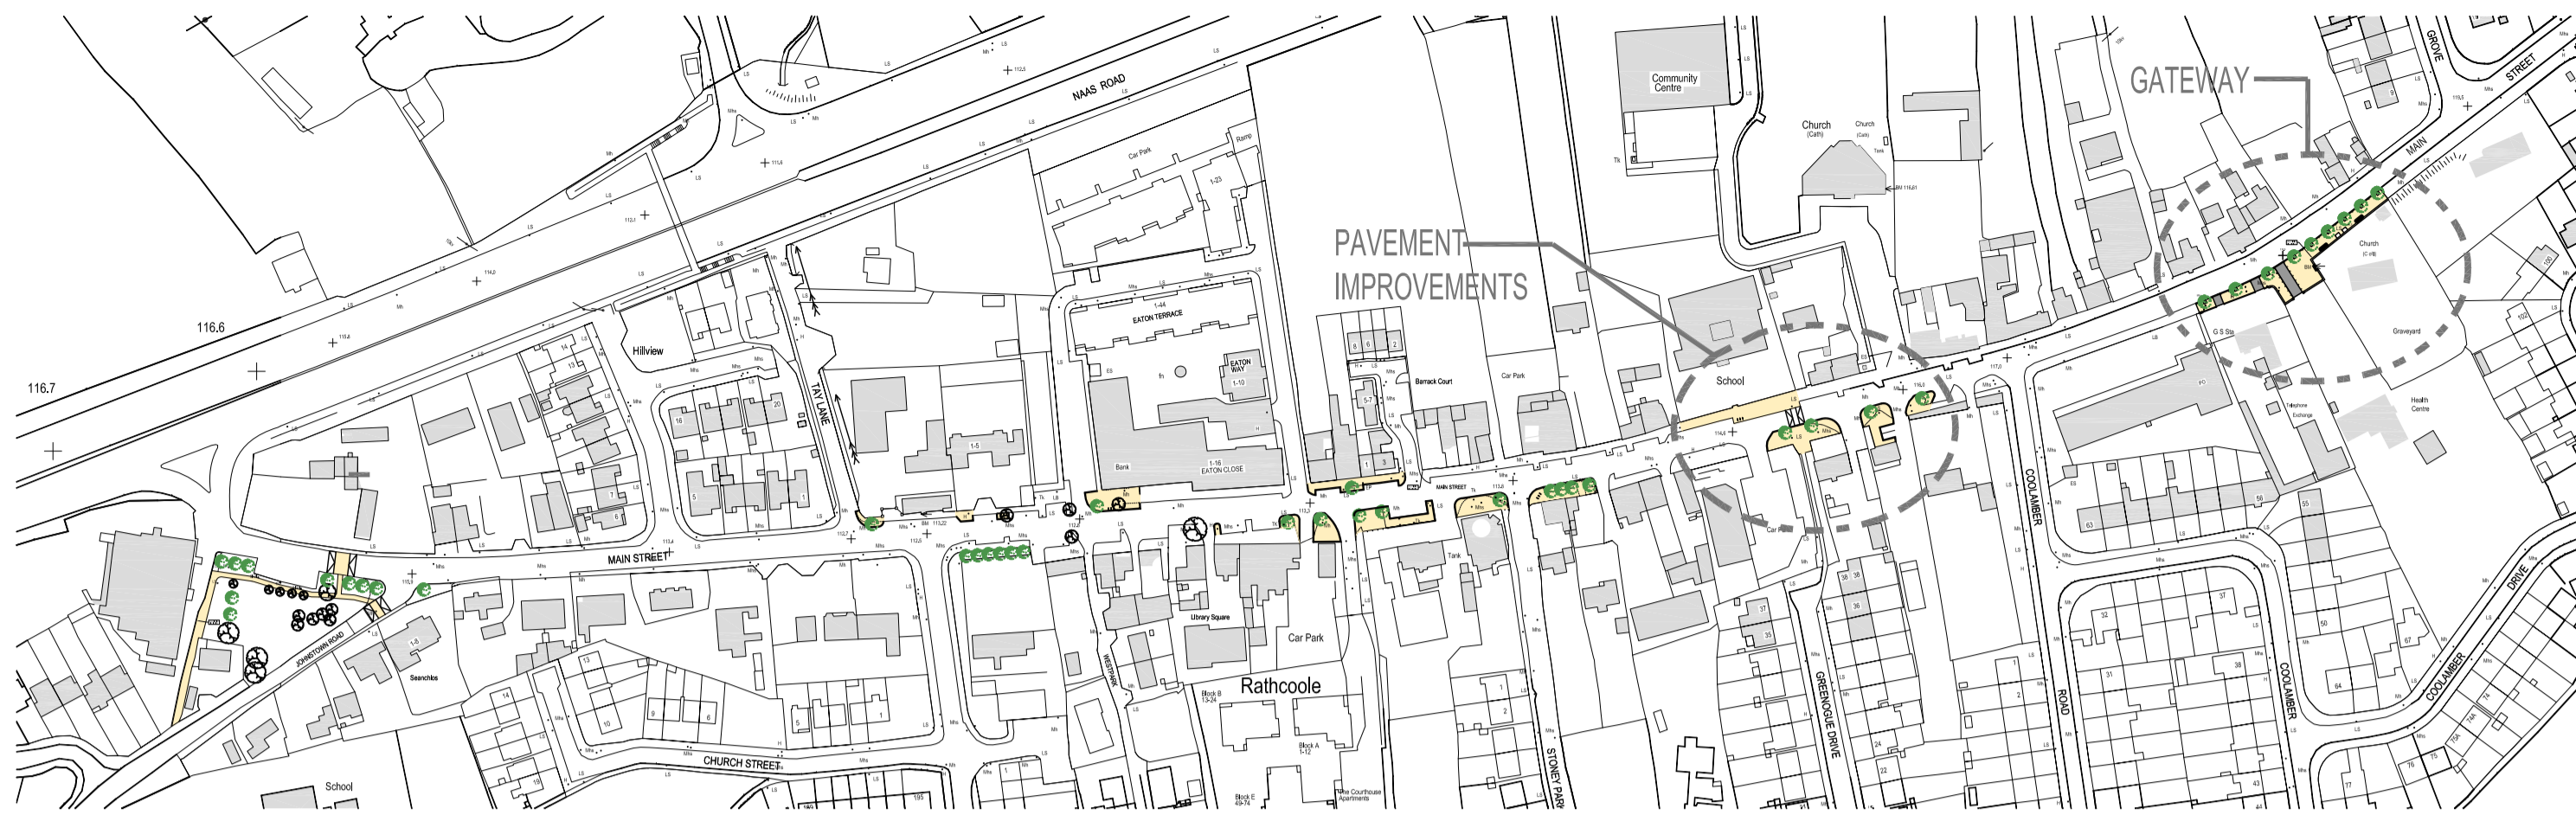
GATEWAY

PAVEMENT IMPROVEMENTS

NAAS ROAD

MAIN STREET

Community Centre

Church

School

Hillview

TAY LANE

EATON TERRACE

EATON WAY

EATON CLOSE

Bank

Car Park

Barrack Court

MAIN STREET

Church

Graveyard

Health Centre

Telephone Exchange

G S Sta

COOLAMBER ROAD

COOLAMBER DRIVE

GROVE

GREENOGUE DRIVE

STONEY PARK

Library Square

Car Park

Rathcoole

Block B 13-24

Block A 1-12

Block E 49-74

The Courthouse Apartments

CHURCH STREET

JOHNSTOWN ROAD

Seanchlos

School

WESTPARK

Tank

116.6

116.7